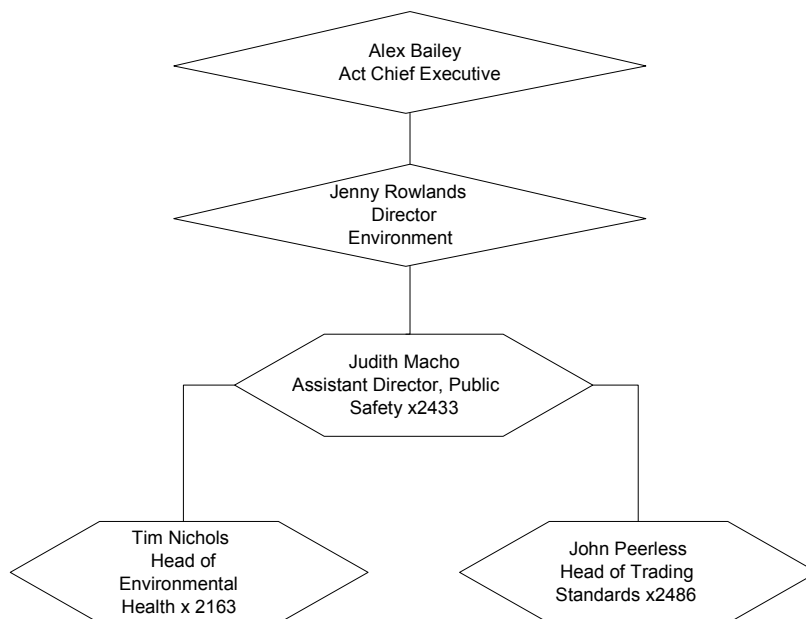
Alex Bailey
Act Chief Executive

Jenny Rowlands
Director
Environment

Judith Macho
Assistant Director, Public Safety x2433

Tim Nichols
Head of Environmental Health x 2163

John Peerless
Head of Trading Standards x2486